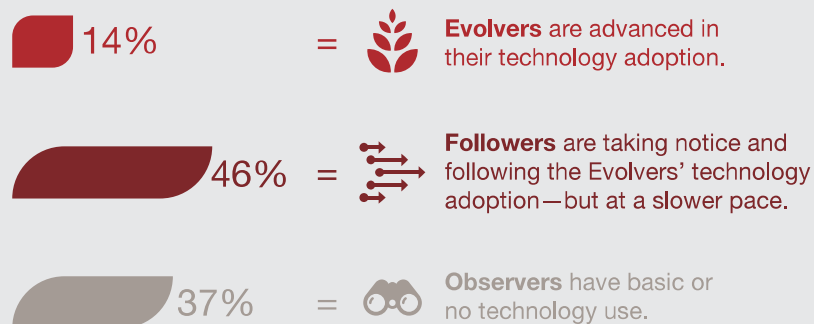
14% = Evolvers are advanced in their technology adoption.

46% = Followers are taking notice and following the Evolvers' technology adoption—but at a slower pace.

37% = Observers have basic or no technology use.